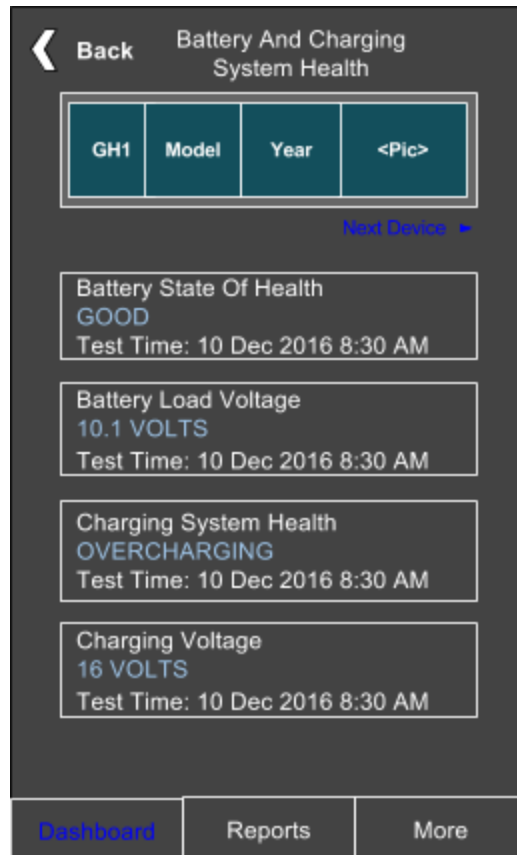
Back

Battery And Charging System Health

| GH1 | Model | Year | <Pic> |
|---|---|---|---|

Next Device ►

Battery State Of Health
GOOD
Test Time: 10 Dec 2016 8:30 AM

Battery Load Voltage
10.1 VOLTS
Test Time: 10 Dec 2016 8:30 AM

Charging System Health
OVERCHARGING
Test Time: 10 Dec 2016 8:30 AM

Charging Voltage
16 VOLTS
Test Time: 10 Dec 2016 8:30 AM

Dashboard | Reports | More